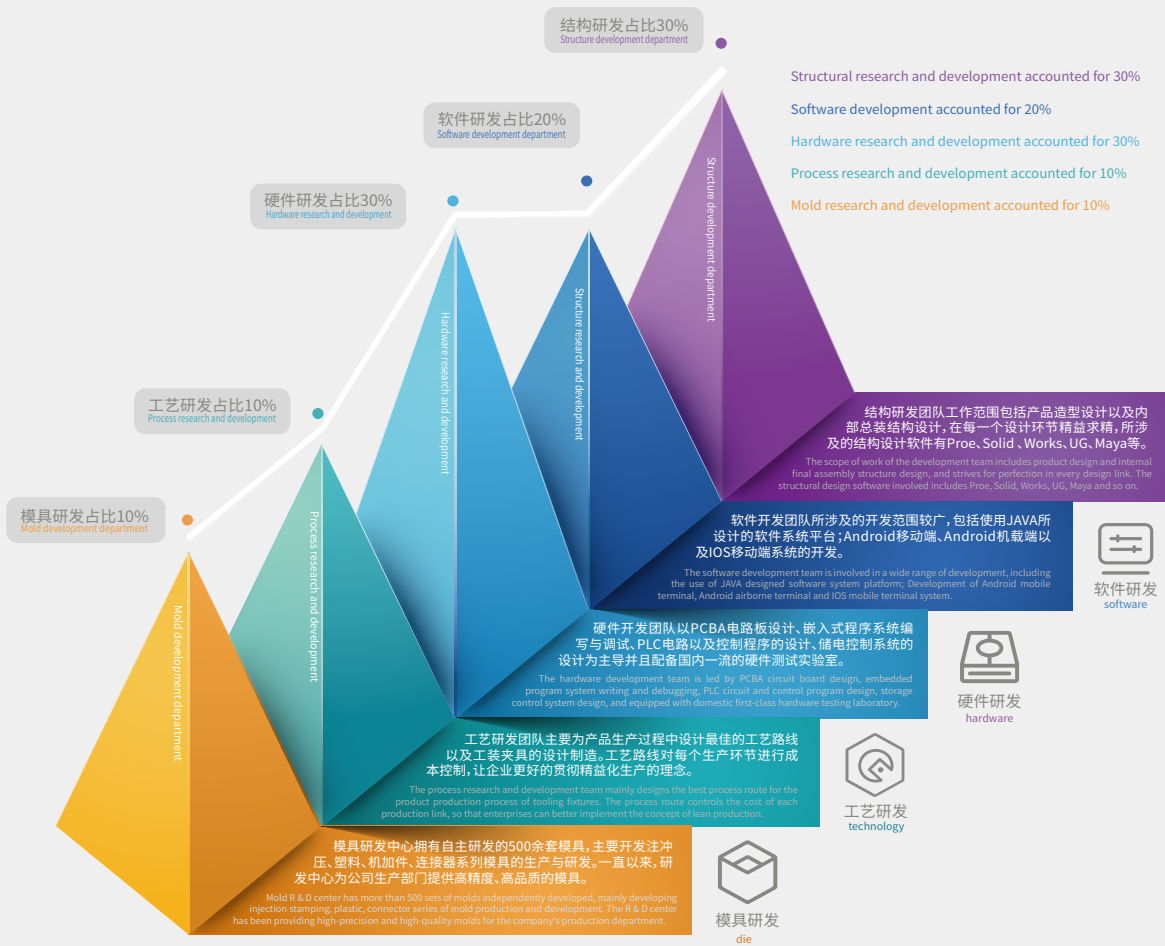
结构研发占比30%
Structure development department

软件研发占比20%
Software development department

硬件研发占比30%
Hardware research and development

工艺研发占比10%
Process research and development

模具研发占比10%
Mold development department

Structural research and development accounted for 30%

Software development accounted for 20%

Hardware research and development accounted for 30%

Process research and development accounted for 10%

Mold research and development accounted for 10%

Structure development department

Structure research and development

Hardware research and development

Process research and development

Mold development department

结构研发团队工作范围包括产品造型设计以及内部总装结构设计，在每一个设计环节精益求精，所涉及的结构设计软件有Proe、Solid 、Works、UG、Maya等。

The scope of work of the development team includes product design and internal final assembly structure design, and strives for perfection in every design link. The structural design software involved includes Proe, Solid, Works, UG, Maya and so on.

软件开发团队所涉及的开发范围较广，包括使用JAVA所设计的软件系统平台；Android移动端、Android机载端以及IOS移动端系统的开发。

The software development team is involved in a wide range of development, including the use of JAVA designed software system platform; Development of Android mobile terminal, Android airborne terminal and IOS mobile terminal system.

软件研发
software

硬件开发团队以PCBA电路板设计、嵌入式程序系统编写与调试、PLC电路以及控制程序的设计、储电控制系统的设计为主导并且配备国内一流的硬件测试实验室。

The hardware development team is led by PCBA circuit board design, embedded program system writing and debugging, PLC circuit and control program design, storage control system design, and equipped with domestic first-class hardware testing laboratory.

硬件研发
hardware

工艺研发团队主要为产品生产过程中设计最佳的工艺路线以及工装夹具的设计制造。工艺路线对每个生产环节进行成本控制，让企业更好的贯彻精益化生产的理念。

The process research and development team mainly designs the best process route for the product production process of tooling fixtures. The process route controls the cost of each production link, so that enterprises can better implement the concept of lean production.

工艺研发
technology

模具研发中心拥有自主研发的500余套模具，主要开发注冲压、塑料、机加件、连接器系列模具的生产与研发。一直以来，研发中心为公司生产部门提供高精度、高品质的模具。

Mold R & D center has more than 500 sets of molds independently developed, mainly developing injection stamping, plastic, connector series of mold production and development. The R & D center has been providing high-precision and high-quality molds for the company's production department.

模具研发
die